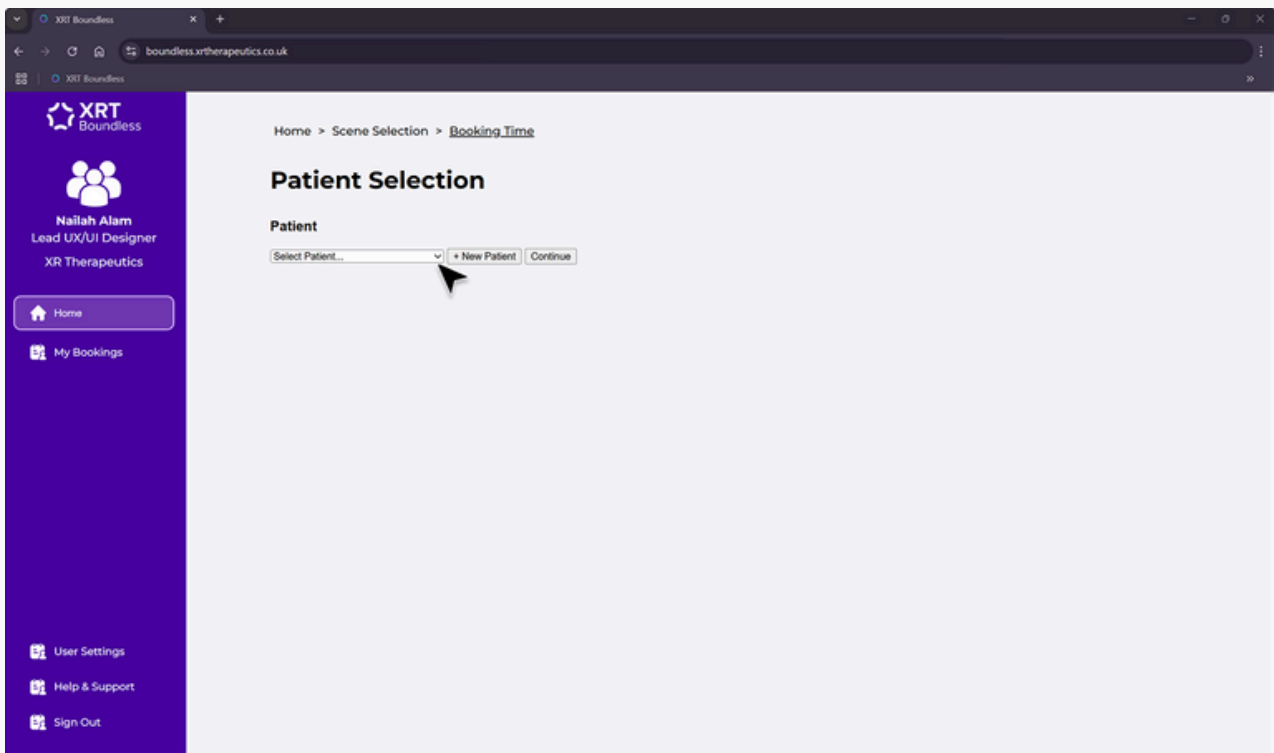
XRT Boundless

boundless.xrtherapeutics.co.uk

XRT Boundless

XRT Boundless

Nailah Alam
Lead UX/UI Designer
XR Therapeutics

Home

My Bookings

User Settings

Help & Support

Sign Out

Home > Scene Selection > Booking Time

Patient Selection

Patient

Select Patient... + New Patient Continue